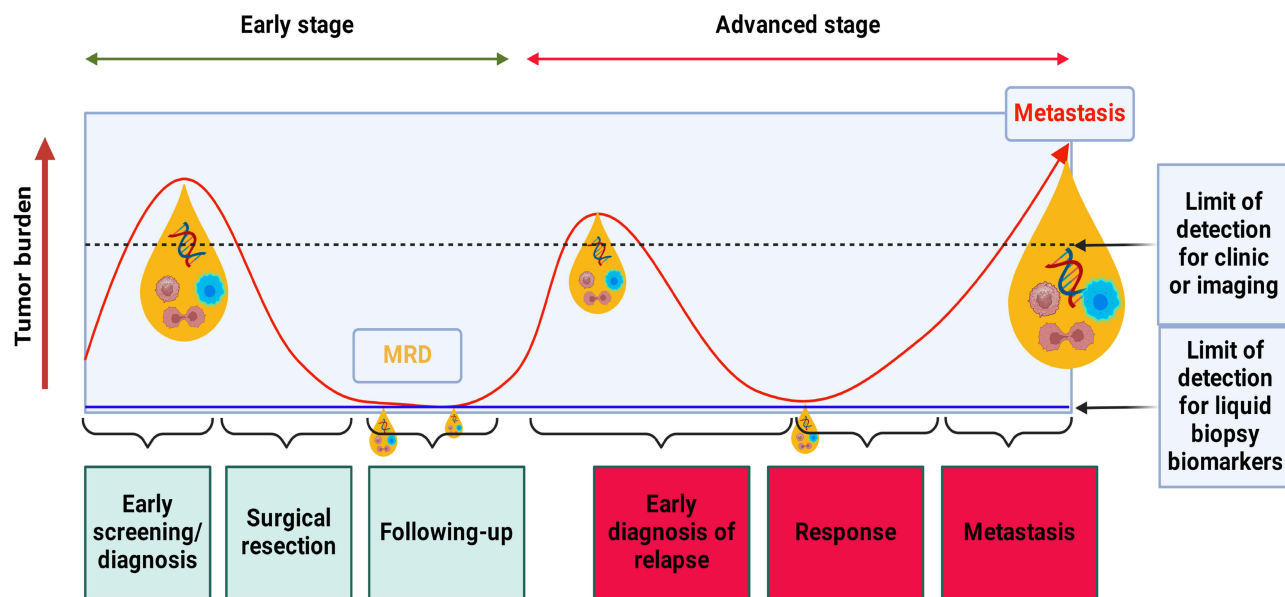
Early stage

Advanced stage

Tumor burden

Metastasis

Limit of detection for clinic or imaging

MRD

Limit of detection for liquid biopsy biomarkers

Early screening/ diagnosis

Surgical resection

Following-up

Early diagnosis of relapse

Response

Metastasis